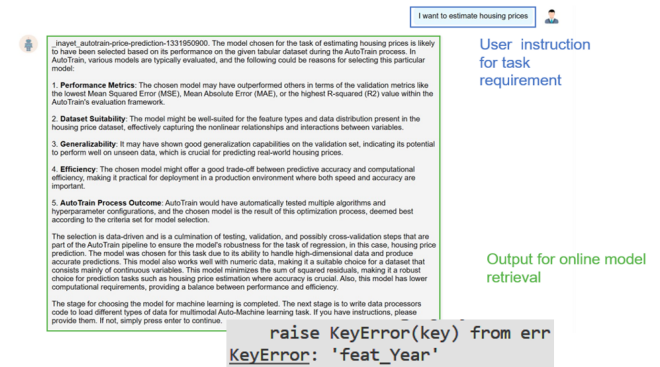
I want to estimate housing prices

User instruction for task requirement

_inayet_autotrain-price-prediction-1331950900. The model chosen for the task of estimating housing prices is likely to have been selected based on its performance on the given tabular dataset during the AutoTrain process. In AutoTrain, various models are typically evaluated, and the following could be reasons for selecting this particular model:

1. **Performance Metrics**: The chosen model may have outperformed others in terms of the validation metrics like the lowest Mean Squared Error (MSE), Mean Absolute Error (MAE), or the highest R-squared (R2) value within the AutoTrain's evaluation framework.

2. **Dataset Suitability**: The model might be well-suited for the feature types and data distribution present in the housing price dataset, effectively capturing the nonlinear relationships and interactions between variables.

3. **Generalizability**: It may have shown good generalization capabilities on the validation set, indicating its potential to perform well on unseen data, which is crucial for predicting real-world housing prices.

4. **Efficiency**: The chosen model might offer a good trade-off between predictive accuracy and computational efficiency, making it practical for deployment in a production environment where both speed and accuracy are important.

5. **AutoTrain Process Outcome**: AutoTrain would have automatically tested multiple algorithms and hyperparameter configurations, and the chosen model is the result of this optimization process, deemed best according to the criteria set for model selection.

The selection is data-driven and is a culmination of testing, validation, and possibly cross-validation steps that are part of the AutoTrain pipeline to ensure the model's robustness for the task of regression, in this case, housing price prediction. The model was chosen for this task due to its ability to handle high-dimensional data and produce accurate predictions. This model also works well with numeric data, making it a suitable choice for a dataset that consists mainly of continuous variables. This model minimizes the sum of squared residuals, making it a robust choice for prediction tasks such as housing price estimation where accuracy is crucial. Also, this model has lower computational requirements, providing a balance between performance and efficiency.

The stage for choosing the model for machine learning is completed. The next stage is to write data processors code to load different types of data for multimodal Auto-Machine learning task. If you have instructions, please provide them. If not, simply press enter to continue.

Output for online model retrieval

raise KeyError(key) from err
KeyError: 'feat_Year'